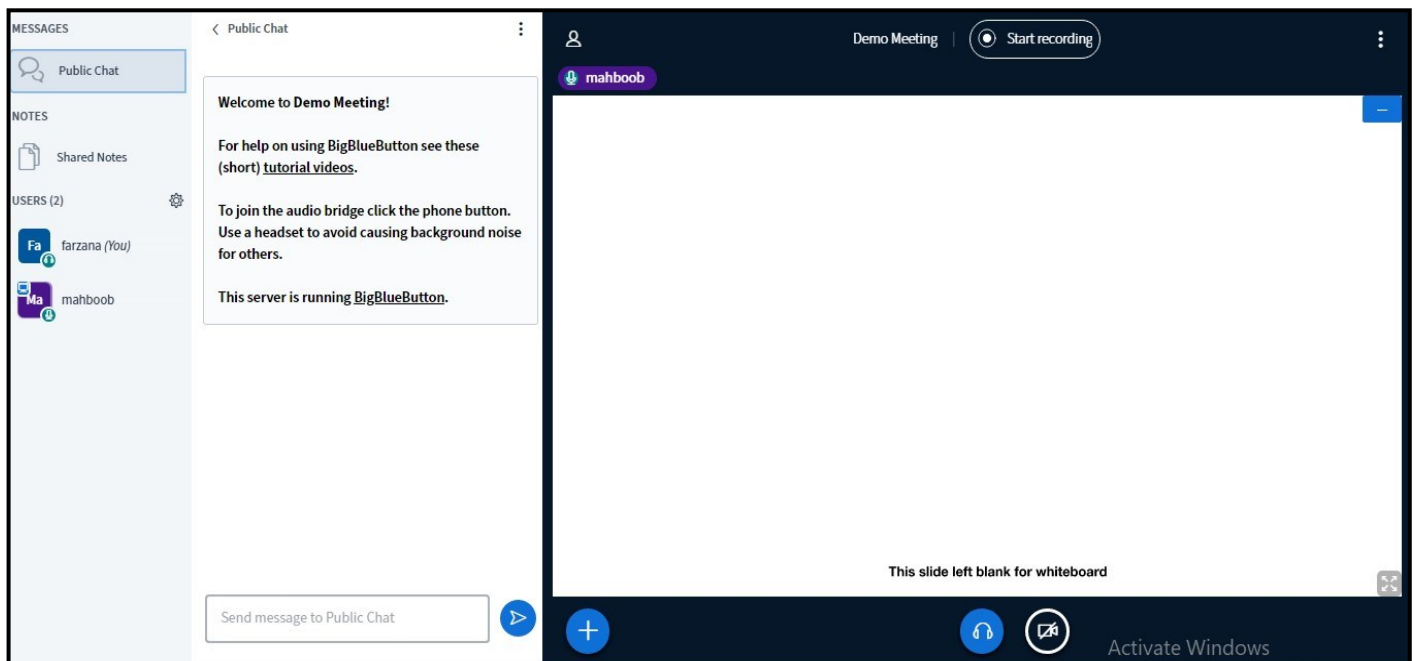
MESSAGES

Public Chat

NOTES

Shared Notes

USERS (2)

Fa farzana (You)

Ma mahboob

< Public Chat

Welcome to Demo Meeting!

For help on using BigBlueButton see these (short) tutorial videos.

To join the audio bridge click the phone button. Use a headset to avoid causing background noise for others.

This server is running BigBlueButton.

Send message to Public Chat

Demo Meeting | Start recording

mahboob

This slide left blank for whiteboard

Activate Windows